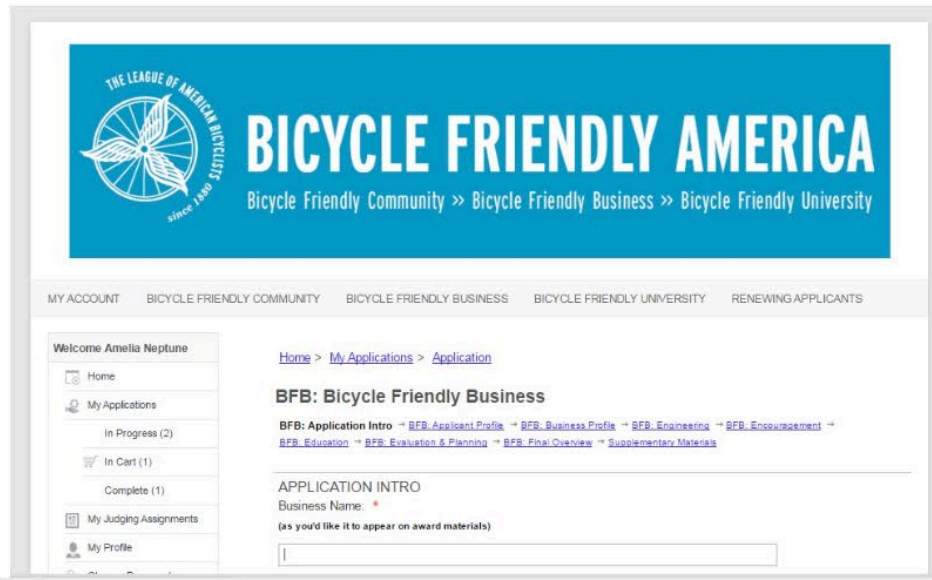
THE LEAGUE OF AMERICAN BICYCLISTS
since 1880

BICYCLE FRIENDLY AMERICA
Bicycle Friendly Community » Bicycle Friendly Business » Bicycle Friendly University

MY ACCOUNT BICYCLE FRIENDLY COMMUNITY BICYCLE FRIENDLY BUSINESS BICYCLE FRIENDLY UNIVERSITY RENEWING APPLICANTS

Welcome Amelia Neptune
Home
My Applications
In Progress (2)
In Cart (1)
Complete (1)
My Judging Assignments
My Profile
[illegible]

Home > My Applications > Application

BFB: Bicycle Friendly Business

BFB: Application Intro → BFB: Applicant Profile → BFB: Business Profile → BFB: Engineering → BFB: Encouragement → BFB: Education → BFB: Evaluation & Planning → BFB: Final Overview → Supplementary Materials

APPLICATION INTRO
Business Name: *
(as you'd like it to appear on award materials)